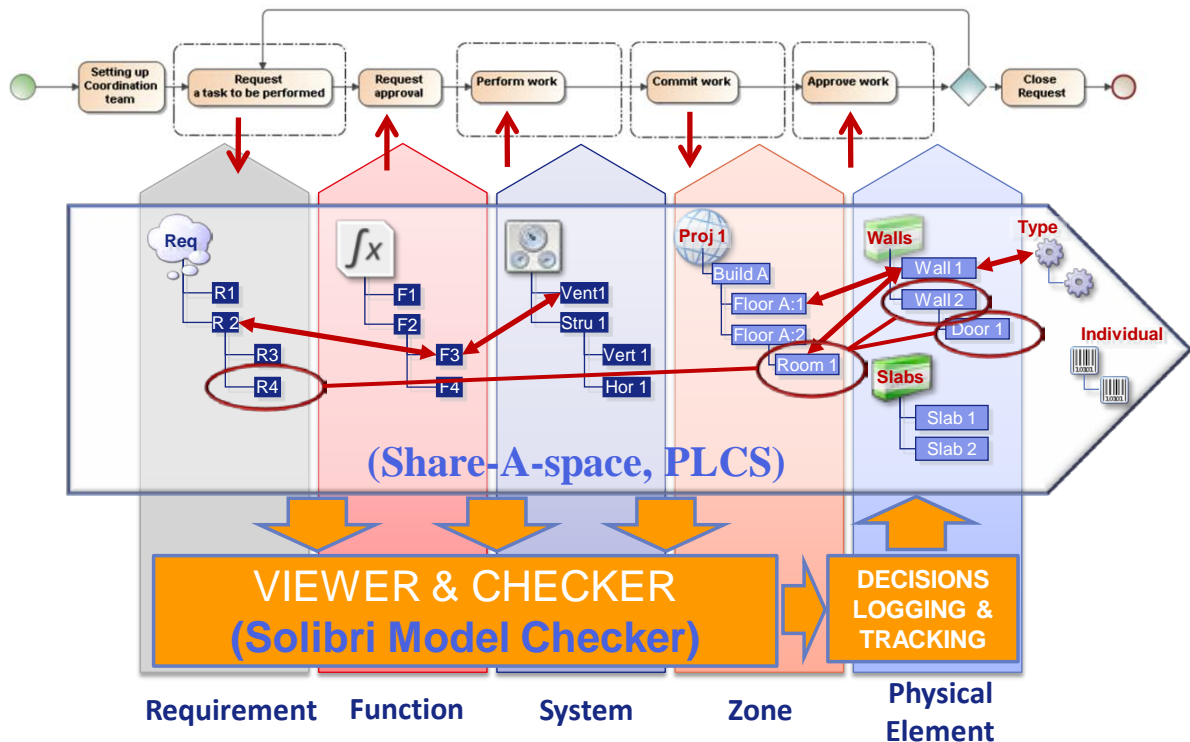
Setting up Coordination team

Request a task to be performed

Request approval

Perform work

Commit work

Approve work

Close Request

Req

R1

R 2

R3

R4

F1

F2

F3

F4

Vent1

Stru 1

Vert 1

Hor 1

Proj 1

Build A

Floor A:1

Floor A:2

Room 1

Walls

Wall 1

Wall 2

Door 1

Type

Individual

Slabs

Slab 1

Slab 2

(Share-A-space, PLCS)

VIEWER & CHECKER (Solibri Model Checker)

DECISIONS LOGGING & TRACKING

Requirement

Function

System

Zone

Physical Element